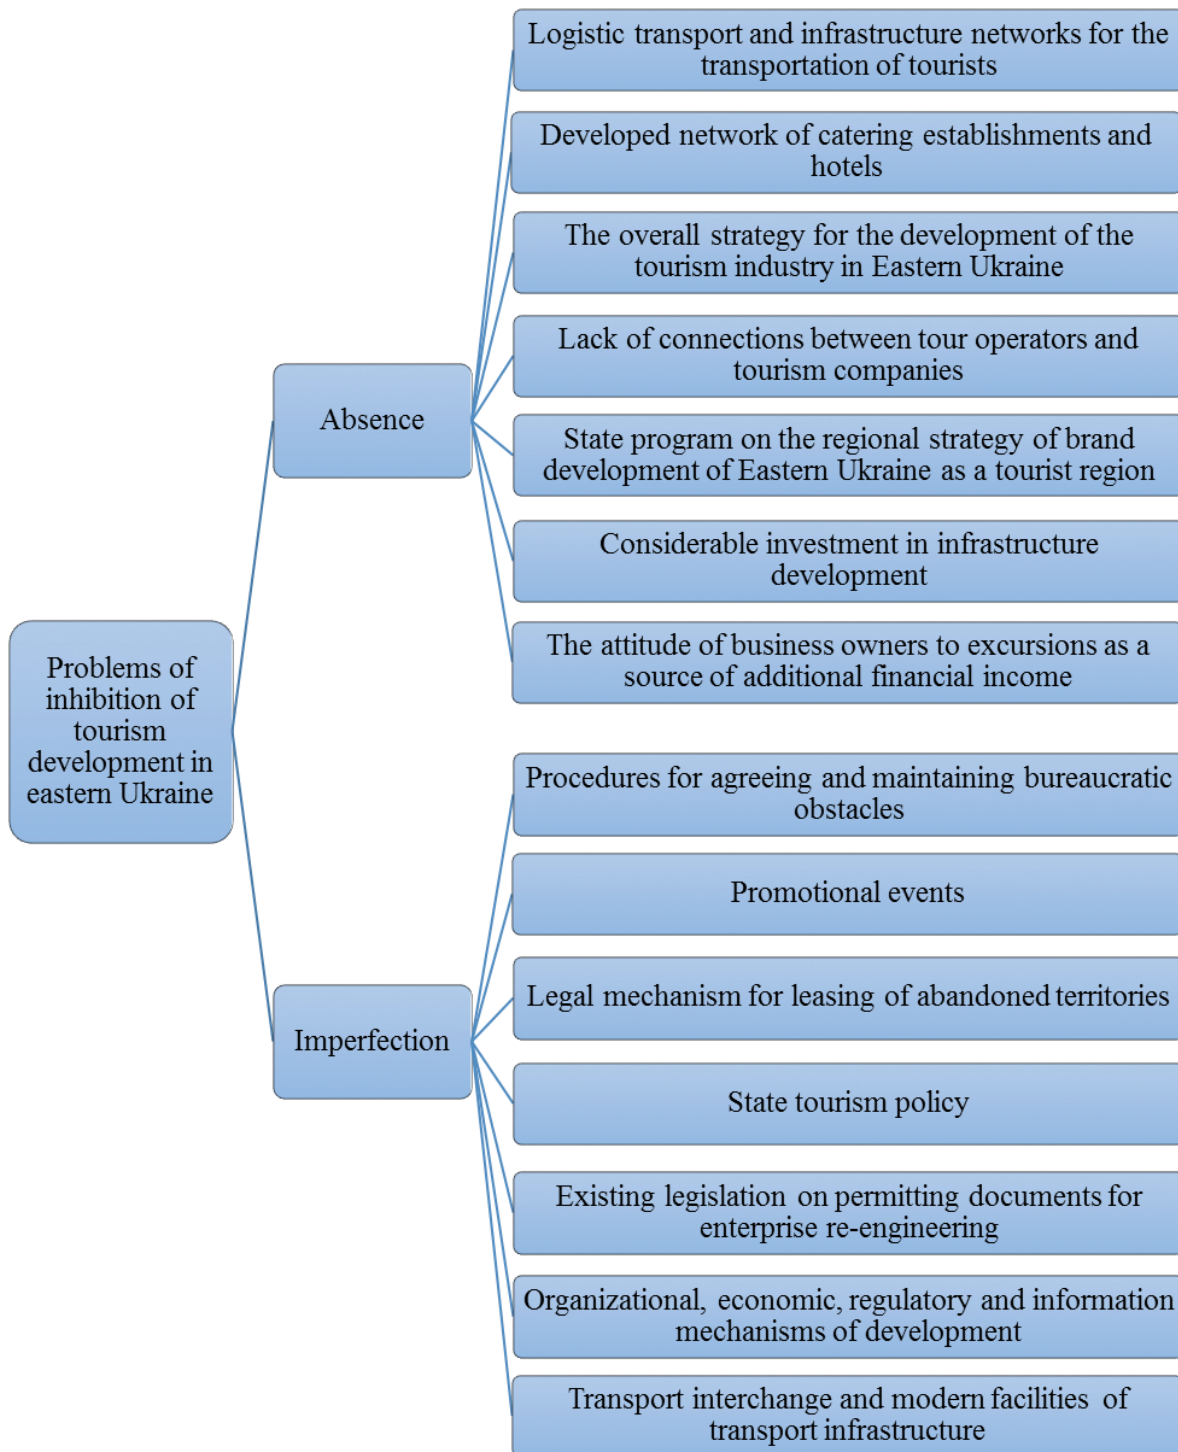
Problems of inhibition of tourism development in eastern Ukraine

Absence

Logistic transport and infrastructure networks for the transportation of tourists

Developed network of catering establishments and hotels

The overall strategy for the development of the tourism industry in Eastern Ukraine

Lack of connections between tour operators and tourism companies

State program on the regional strategy of brand development of Eastern Ukraine as a tourist region

Considerable investment in infrastructure development

The attitude of business owners to excursions as a source of additional financial income

Imperfection

Procedures for agreeing and maintaining bureaucratic obstacles

Promotional events

Legal mechanism for leasing of abandoned territories

State tourism policy

Existing legislation on permitting documents for enterprise re-engineering

Organizational, economic, regulatory and information mechanisms of development

Transport interchange and modern facilities of transport infrastructure